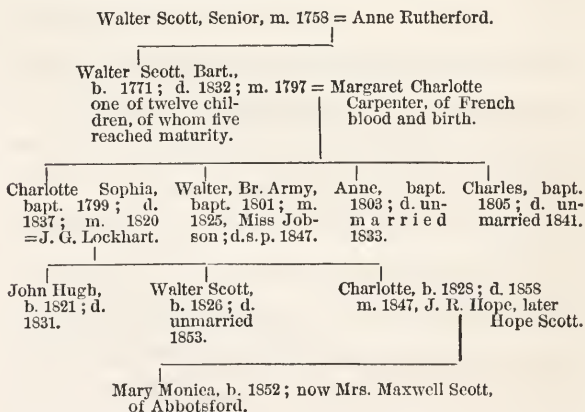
Walter Scott, Senior, m. 1758 = Anne Rutherford.

Walter Scott, Bart., b. 1771; d. 1832; m. 1797 = Margaret Charlotte one of twelve children, of whom five reached maturity.

Carpenter, of French blood and birth.

Charlotte Sophia, bapt. 1799; d. 1837; m. 1820 =J. G. Lockhart.

Walter, Br. Army, bapt. 1801; m. 1825, Miss Jobson; d.s.p. 1847.

Anne, bapt. 1803; d. unmarried 1833.

Charles, bapt. 1805; d. unmarried 1841.

John Hugh, b. 1821; d. 1831.

Walter Scott, b. 1826; d. unmarried 1853.

Charlotte, b. 1828; d. 1858 m. 1847, J. R. Hope, later Hope Scott.

Mary Monica, b. 1852; now Mrs. Maxwell Scott, of Abbotsford.